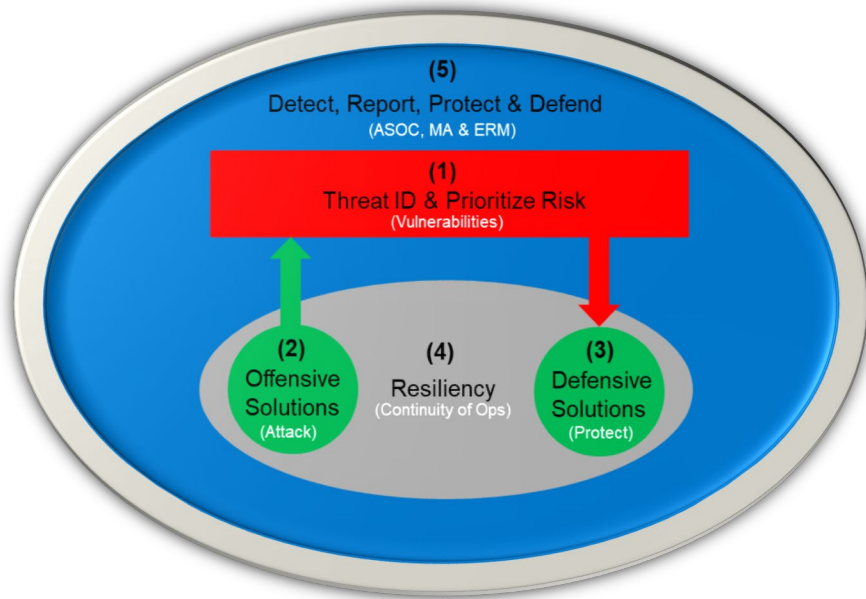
(5)
Detect, Report, Protect & Defend
(ASOC, MA & ERM)

(1)
Threat ID & Prioritize Risk
(Vulnerabilities)

(2)
Offensive Solutions
(Attack)

(4)
Resiliency
(Continuity of Ops)

(3)
Defensive Solutions
(Protect)